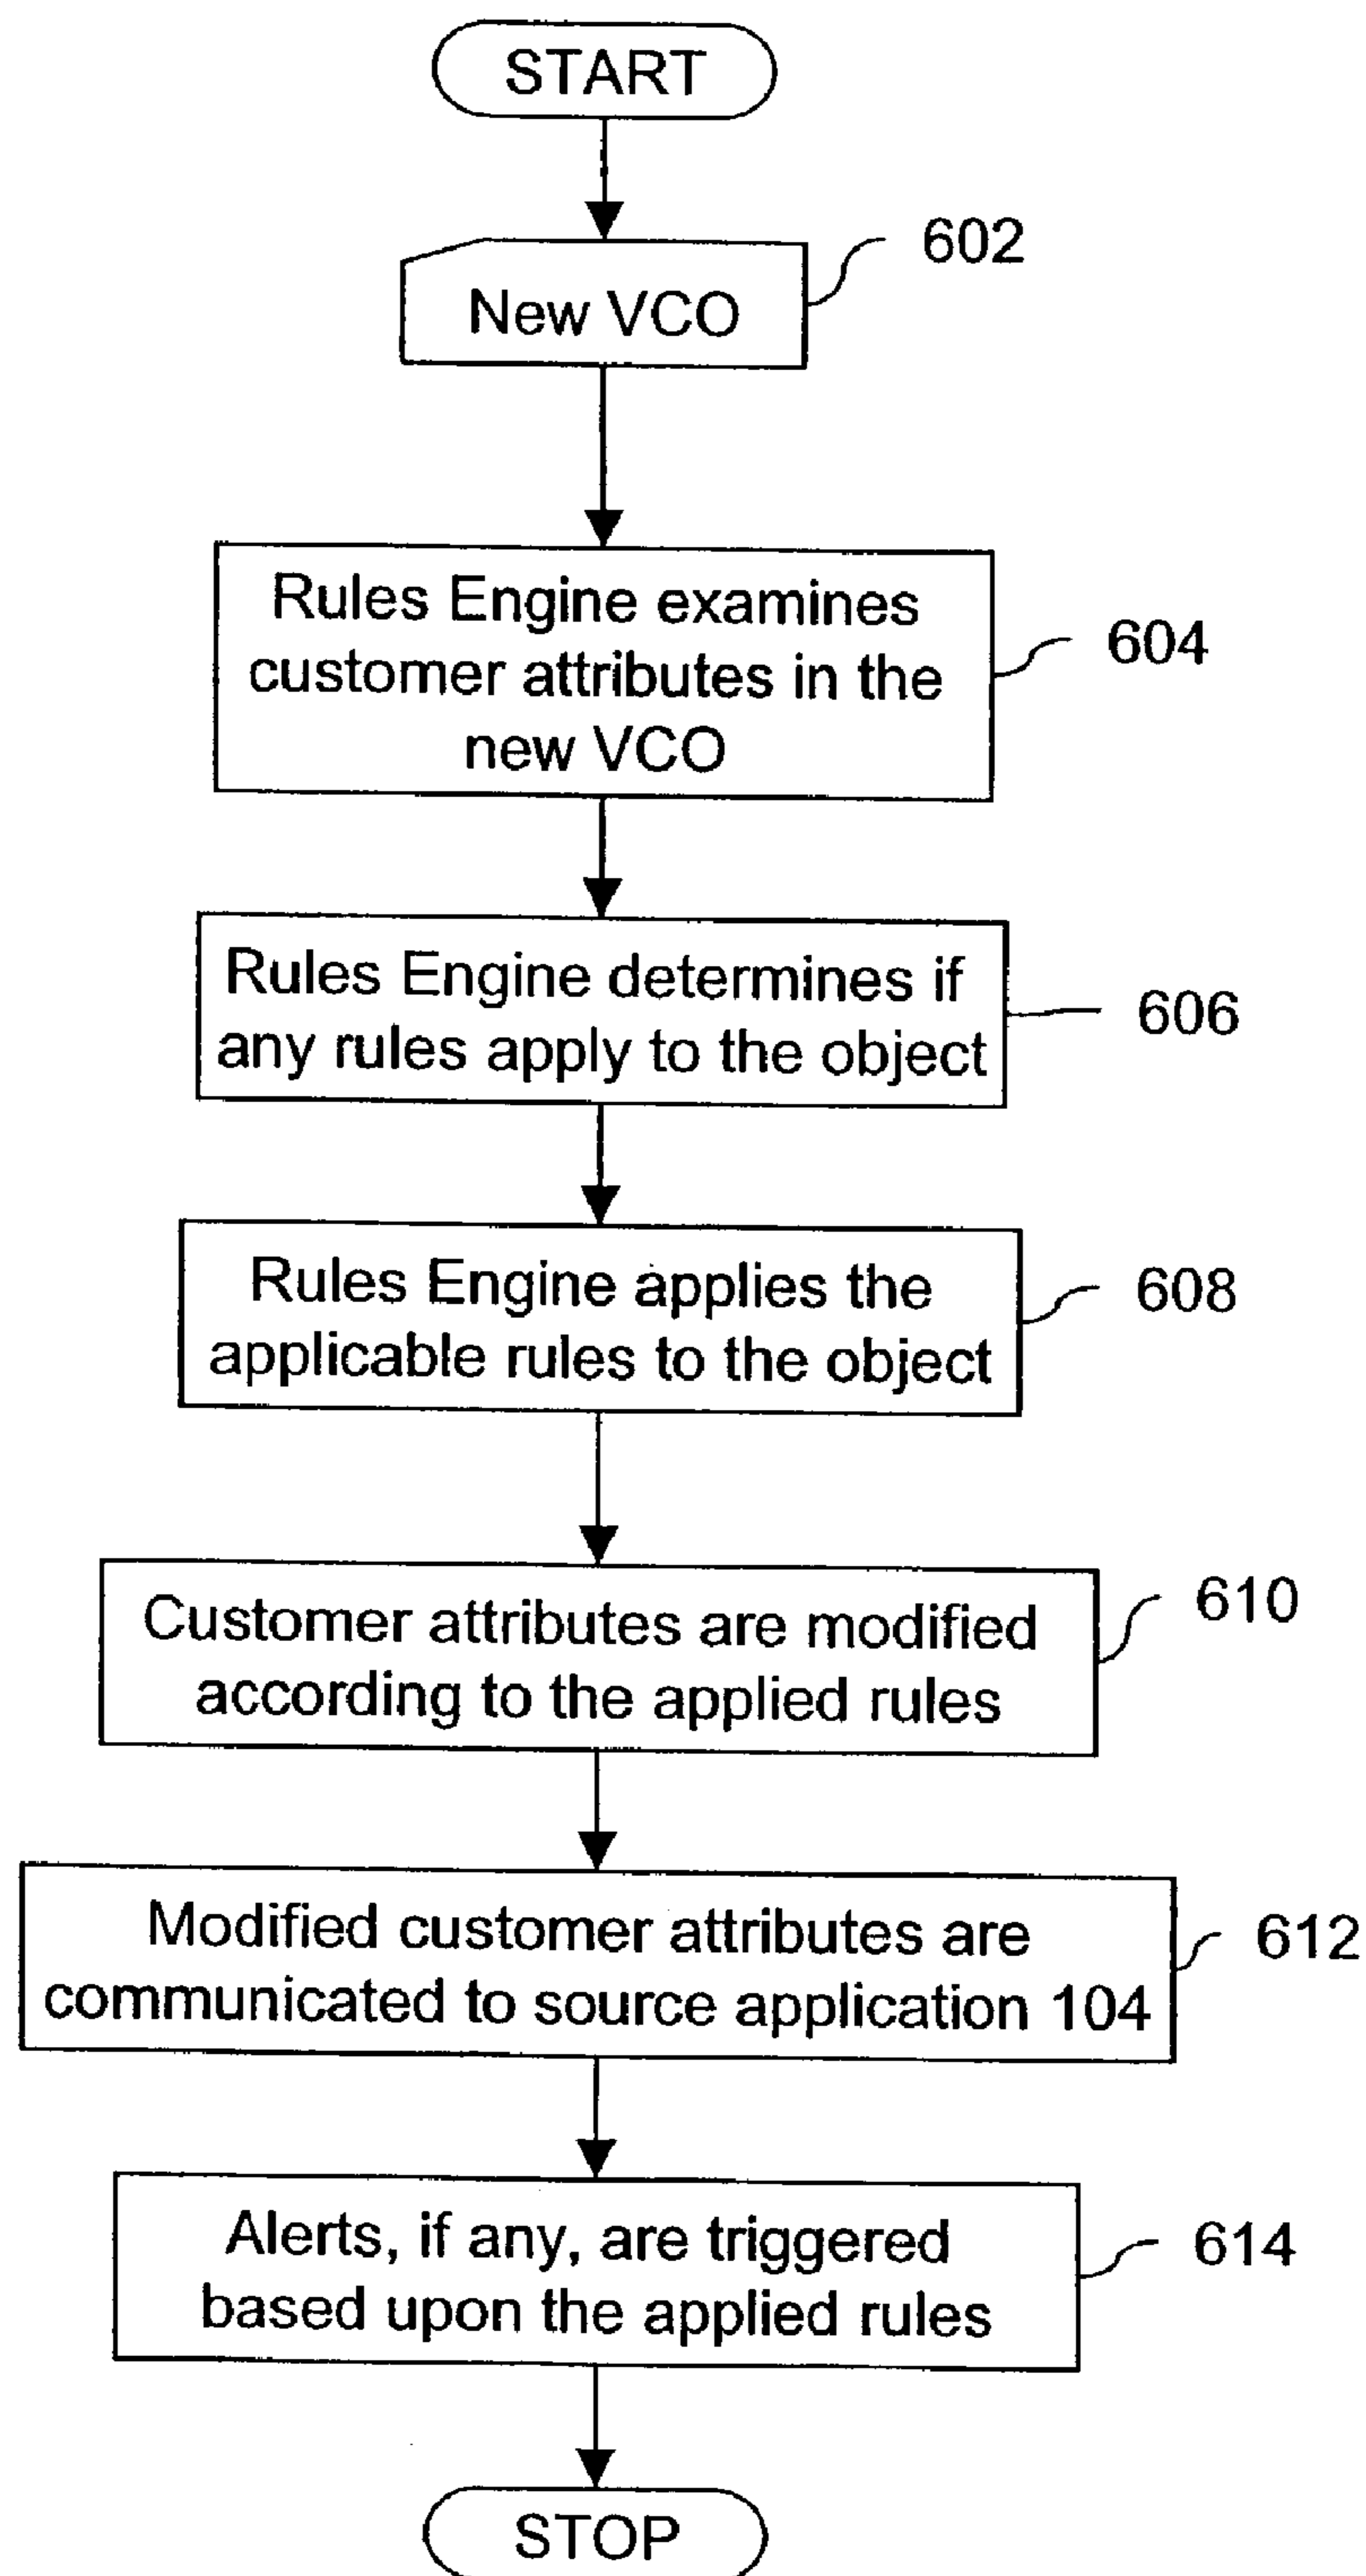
START

602

New VCO

Rules Engine examines customer attributes in the new VCO

604

Rules Engine determines if any rules apply to the object

606

Rules Engine applies the applicable rules to the object

608

Customer attributes are modified according to the applied rules

610

Modified customer attributes are communicated to source application 104

612

Alerts, if any, are triggered based upon the applied rules

614

STOP